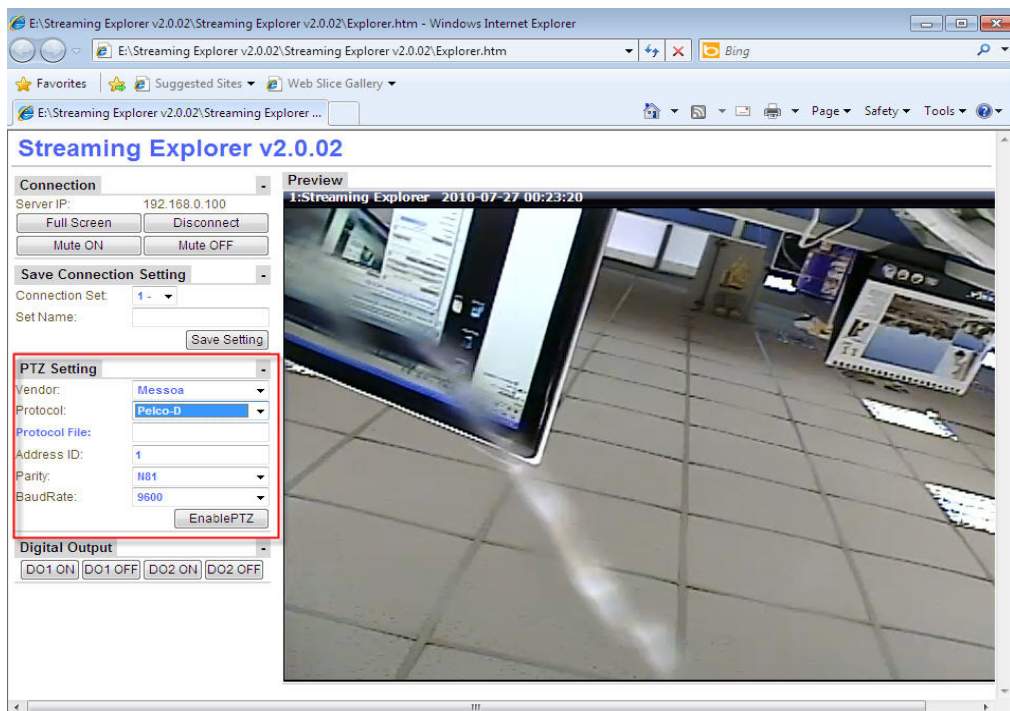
E:\Streaming Explorer v2.0.02\Streaming Explorer v2.0.02\Explorer.htm - Windows Internet Explorer

E:\Streaming Explorer v2.0.02\Streaming Explorer v2.0.02\Explorer.htm

Bing

Favorites

Suggested Sites

Web Slice Gallery

E:\Streaming Explorer v2.0.02\Streaming Explorer ...

Page

Safety

Tools

Streaming Explorer v2.0.02

Connection

Server IP: 192.168.0.100

Full Screen | Disconnect

Mute ON | Mute OFF

Save Connection Setting

Connection Set: 1 -

Set Name:

Save Setting

PTZ Setting

Vendor: Messoa

Protocol: Pelco-D

Protocol File:

Address ID: 1

Parity: N81

BaudRate: 9600

EnablePTZ

Digital Output

DO1 ON | DO1 OFF | DO2 ON | DO2 OFF

Preview

1:Streaming Explorer 2010-07-27 00:23:20